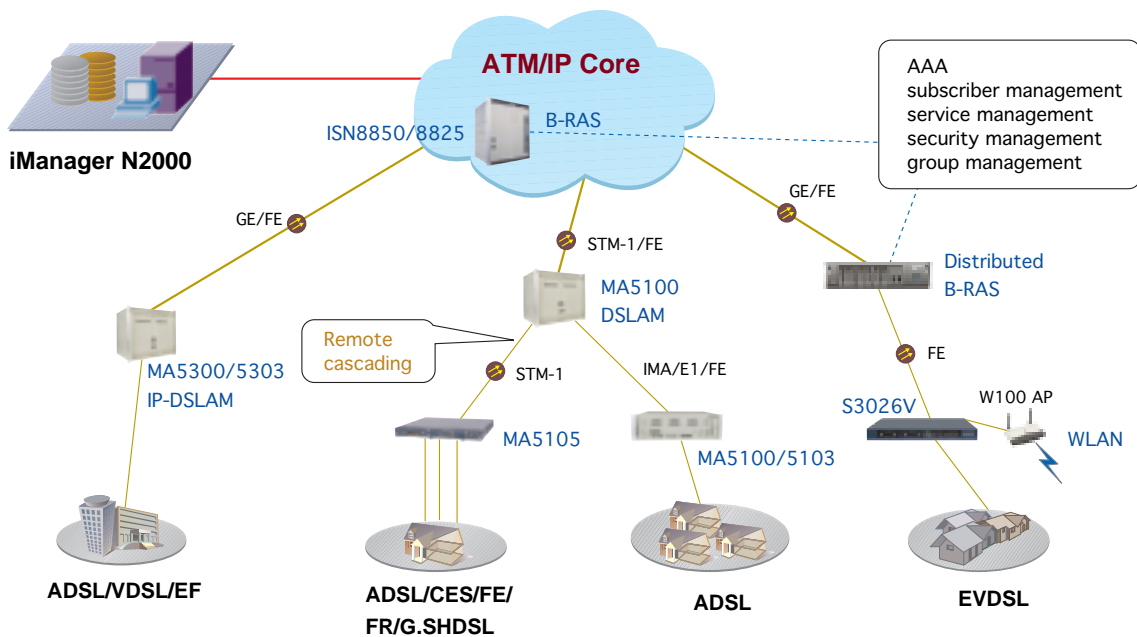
ATM/IP Core

AAA
subscriber management
service management
security management
group management

iManager N2000

ISN8850/8825

B-RAS

GE/FE

GE/FE

STM-1/FE

MA5100
DSLAM

Distributed
B-RAS

Remote cascading

MA5300/5303
IP-DSLAM

STM-1

IMA/E1/FE

FE

S3026V

W100 AP

WLAN

MA5105

MA5100/5103

ADSL/VDSL/EF

ADSL/CES/FE/
FR/G.SHDSL

ADSL

EVDSL